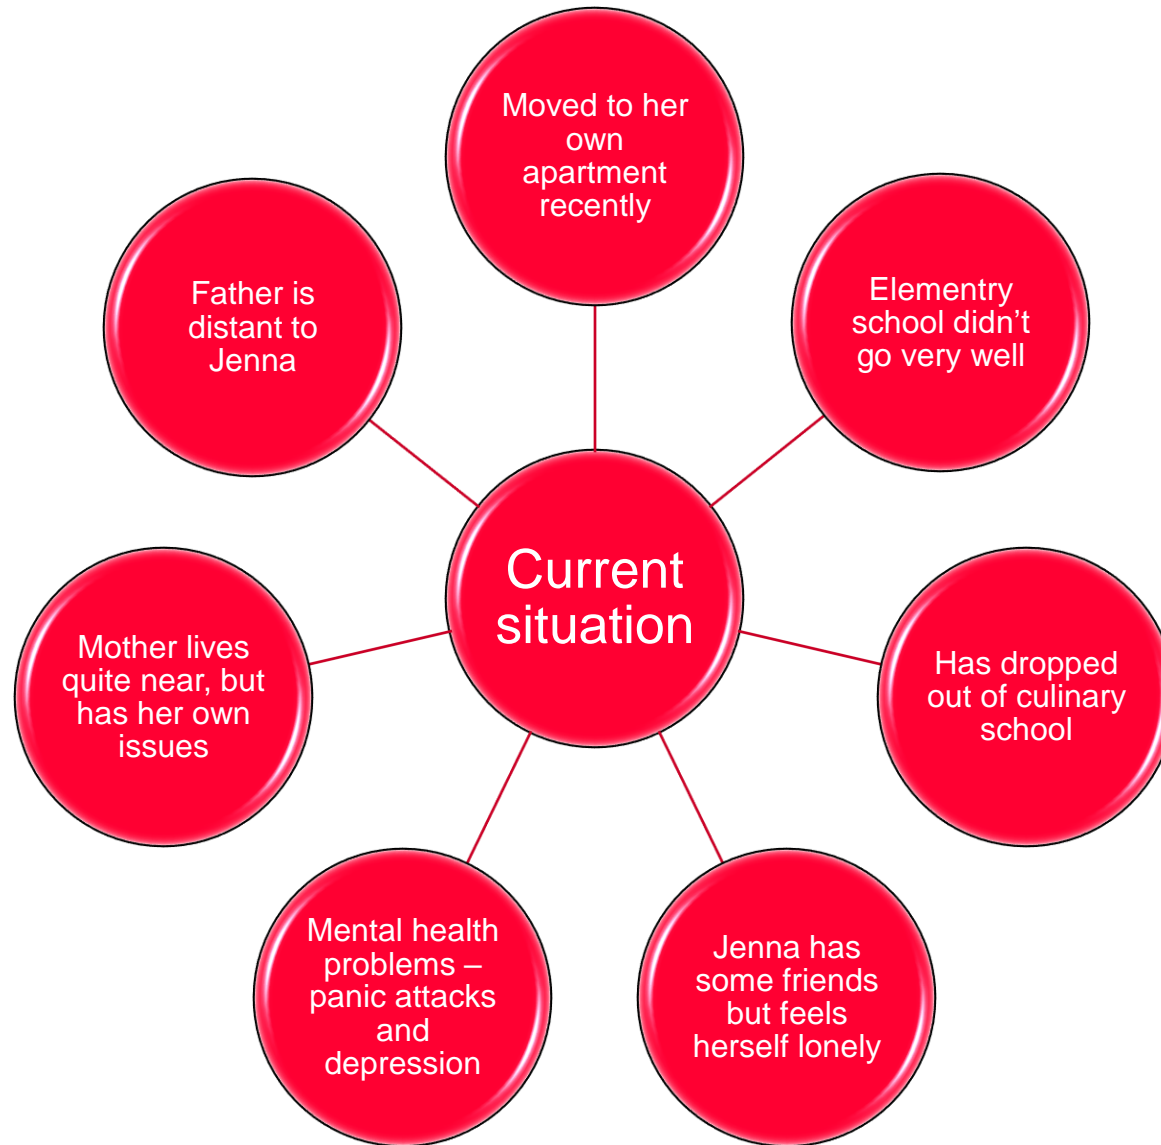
Current situation

Moved to her own apartment recently

Elementry school didn’t go very well

Has dropped out of culinary school

Jenna has some friends but feels herself lonely

Mental health problems – panic attacks and depression

Mother lives quite near, but has her own issues

Father is distant to Jenna